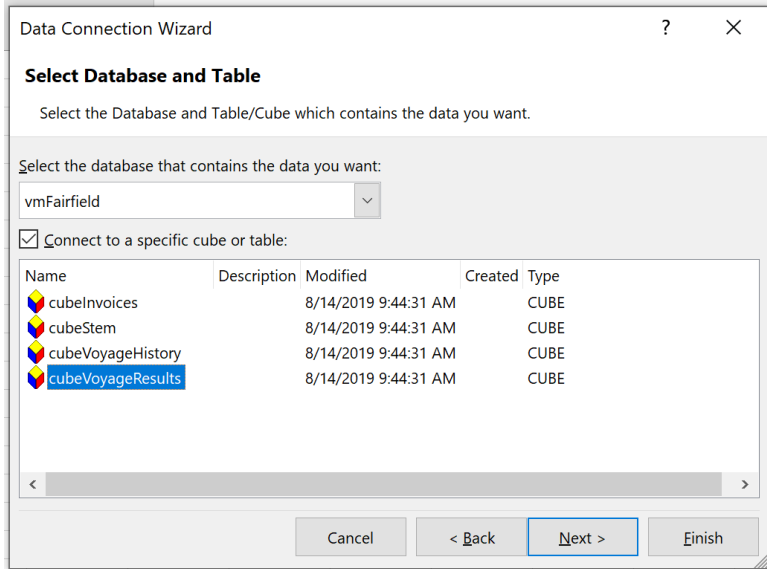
Data Connection Wizard ? ×

**Select Database and Table**

Select the Database and Table/Cube which contains the data you want.

Select the database that contains the data you want:

vmFairfield

Connect to a specific cube or table:

| Name | Description | Modified | Created | Type |
|---|---|---|---|---|
| cubeInvoices | | 8/14/2019 9:44:31 AM | | CUBE |
| cubeStem | | 8/14/2019 9:44:31 AM | | CUBE |
| cubeVoyageHistory | | 8/14/2019 9:44:31 AM | | CUBE |
| cubeVoyageResults | | 8/14/2019 9:44:31 AM | | CUBE |

Cancel < Back Next > Finish